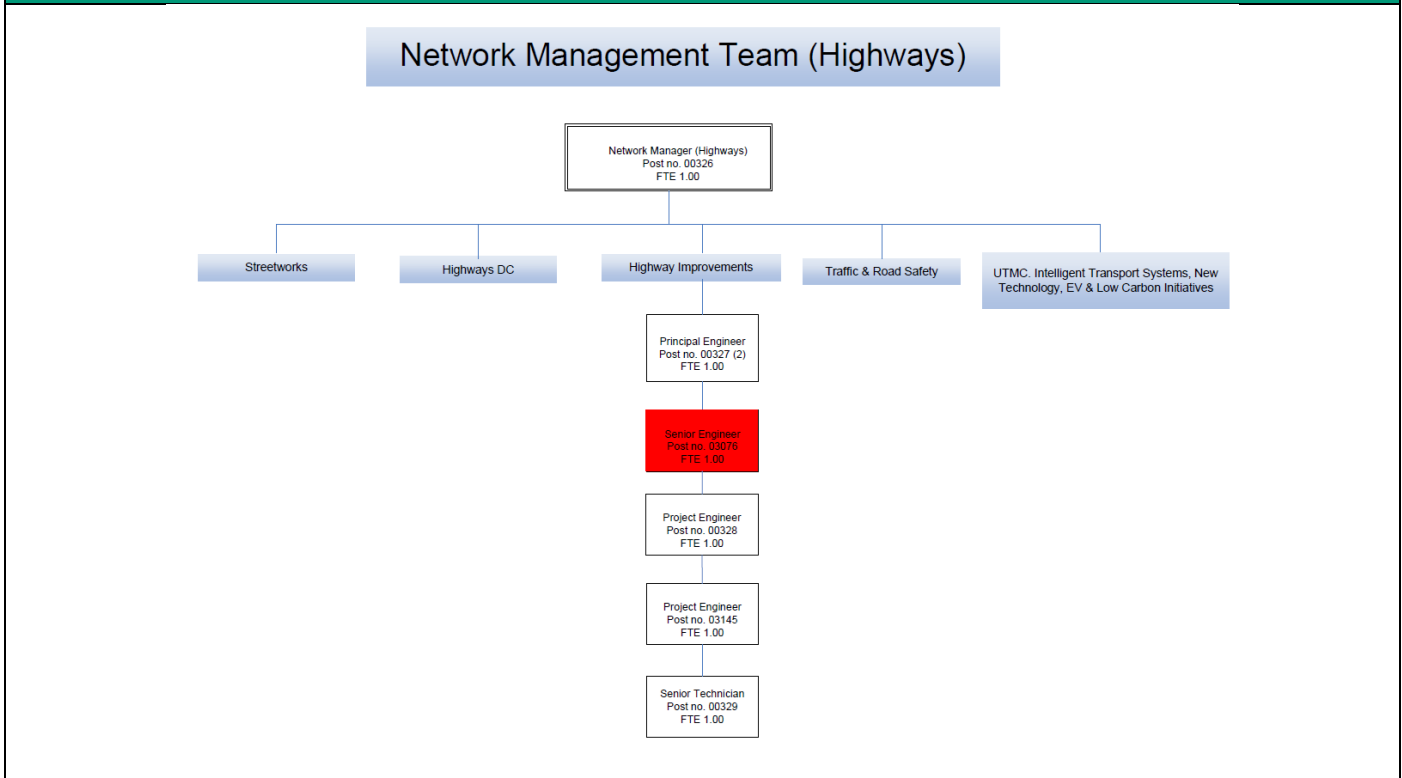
Network Management Team (Highways)

Network Manager (Highways)
Post no. 00326
FTE 1.00

Streetworks

Highways DC

Highway Improvements

Traffic & Road Safety

UTMC. Intelligent Transport Systems, New Technology, EV & Low Carbon Initiatives

Principal Engineer
Post no. 00327 (2)
FTE 1.00

Senior Engineer
Post no. 03076
FTE 1.00

Project Engineer
Post no. 00328
FTE 1.00

Project Engineer
Post no. 03145
FTE 1.00

Senior Technician
Post no. 00329
FTE 1.00